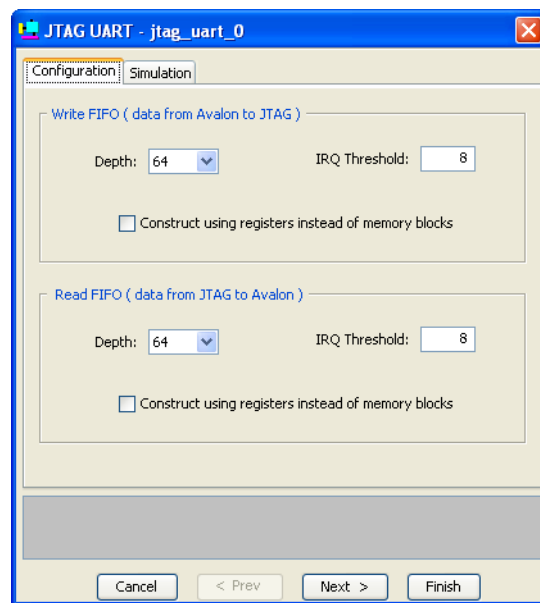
JTAG UART - jtag_uart_0

Configuration | Simulation

Write FIFO ( data from Avalon to JTAG )

Depth: 64

IRQ Threshold: 8

Construct using registers instead of memory blocks

Read FIFO ( data from JTAG to Avalon )

Depth: 64

IRQ Threshold: 8

Construct using registers instead of memory blocks

Cancel | < Prev | Next > | Finish